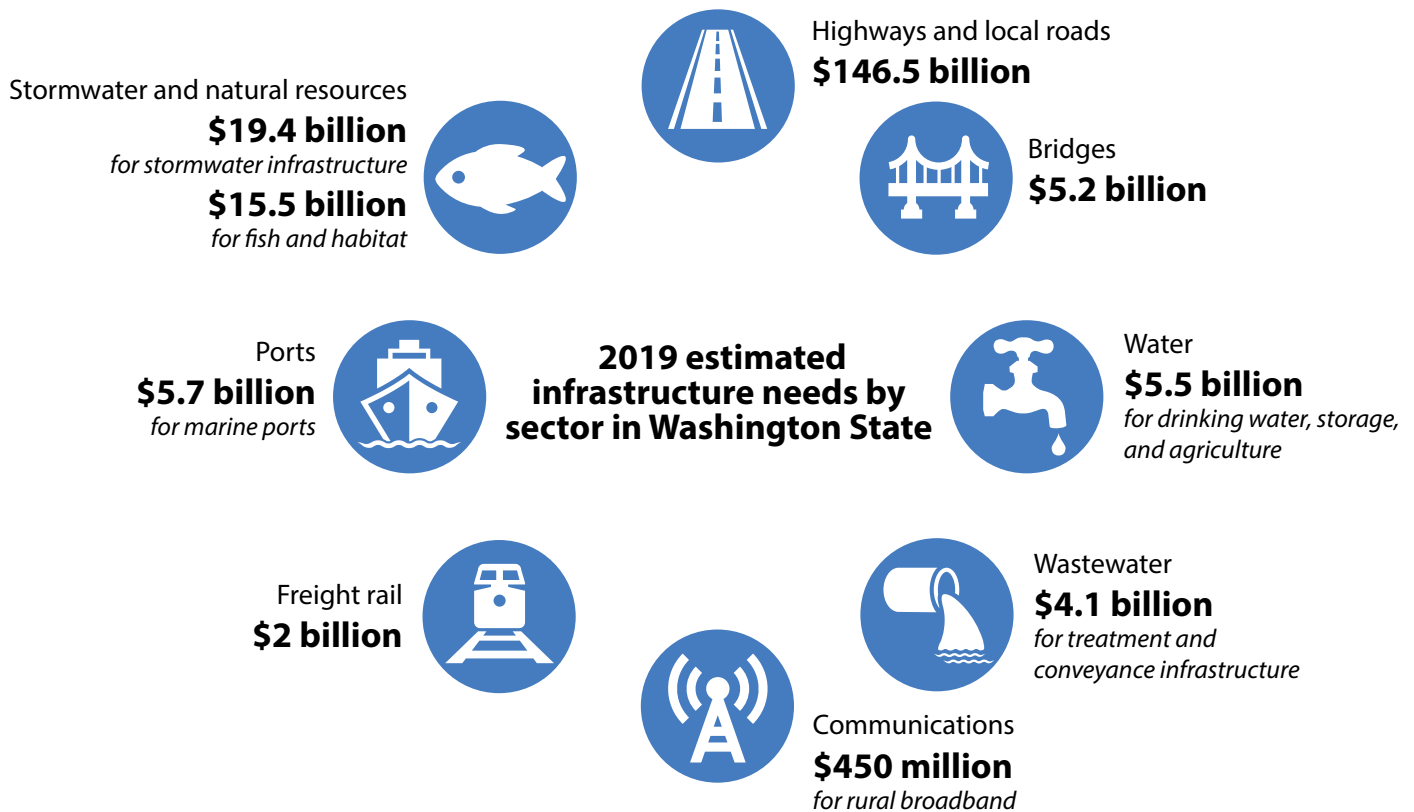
Highways and local roads
**$146.5 billion**

Stormwater and natural resources
**$19.4 billion**
*for stormwater infrastructure*
**$15.5 billion**
*for fish and habitat*

Bridges
**$5.2 billion**

Ports
**$5.7 billion**
*for marine ports*

**2019 estimated infrastructure needs by sector in Washington State**

Water
**$5.5 billion**
*for drinking water, storage, and agriculture*

Freight rail
**$2 billion**

Wastewater
**$4.1 billion**
*for treatment and conveyance infrastructure*

Communications
**$450 million**
*for rural broadband*